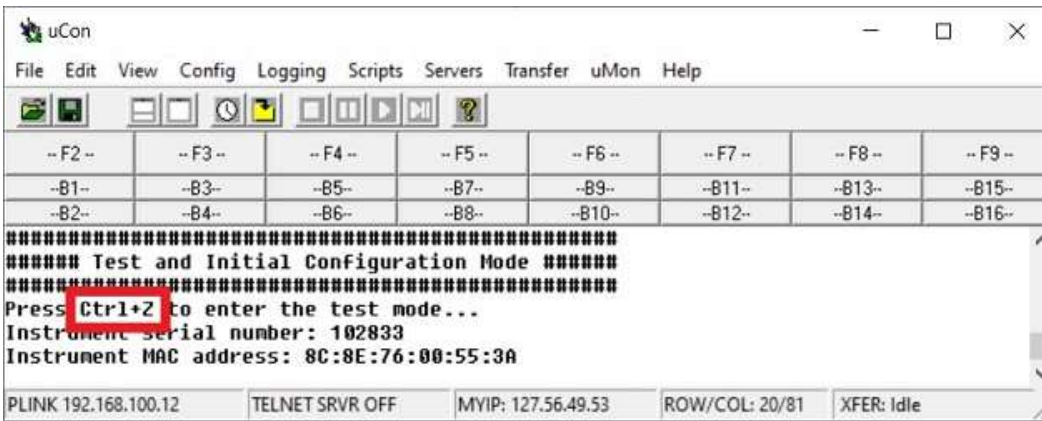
uCon

File Edit View Config Logging Scripts Servers Transfer uMon Help

| -- F2 -- | -- F3 -- | -- F4 -- | -- F5 -- | -- F6 -- | -- F7 -- | -- F8 -- | -- F9 -- |
|---|---|---|---|---|---|---|---|
| --B1-- | --B3-- | --B5-- | --B7-- | --B9-- | --B11-- | --B13-- | --B15-- |
| --B2-- | --B4-- | --B6-- | --B8-- | --B10-- | --B12-- | --B14-- | --B16-- |

##############################################
###### Test and Initial Configuration Mode ######
##############################################
Press Ctrl+Z to enter the test mode...
Instrument serial number: 102833
Instrument MAC address: 8C:8E:76:00:55:3A

PLINK 192.168.100.12 | TELNET SRVR OFF | MYIP: 127.56.49.53 | ROW/COL: 20/81 | XFER: Idle